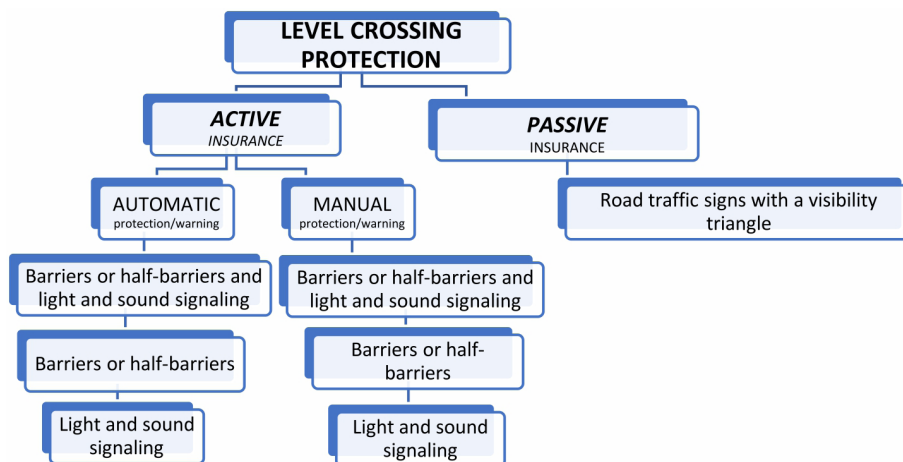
LEVEL CROSSING PROTECTION

ACTIVE
INSURANCE

PASSIVE
INSURANCE

AUTOMATIC
protection/warning

MANUAL
protection/warning

Road traffic signs with a visibility triangle

Barriers or half-barriers and light and sound signaling

Barriers or half-barriers

Light and sound signaling

Barriers or half-barriers and light and sound signaling

Barriers or half-barriers

Light and sound signaling